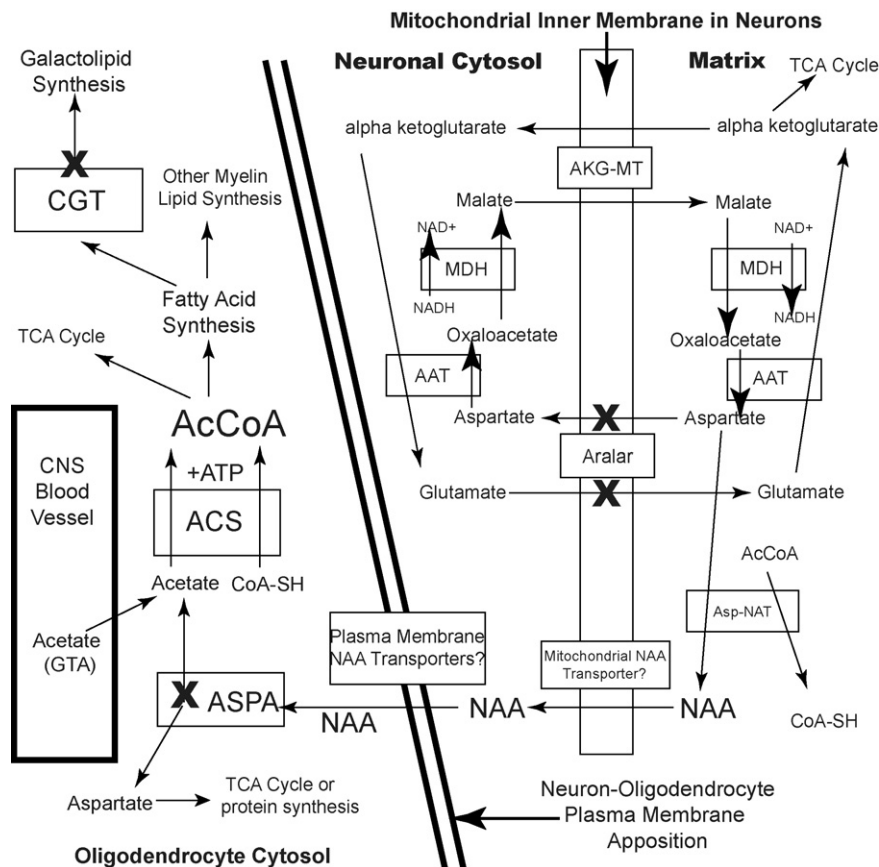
Mitochondrial Inner Membrane in Neurons

Galactolipid Synthesis

X

CGT

Other Myelin Lipid Synthesis

Fatty Acid Synthesis

TCA Cycle

AcCoA

+ATP

ACS

Acetate

CoA-SH

CNS Blood Vessel

Acetate (GTA)

X ASPA

NAA

Aspartate

TCA Cycle or protein synthesis

Oligodendrocyte Cytosol

Neuronal Cytosol

Matrix

TCA Cycle

alpha ketoglutarate

alpha ketoglutarate

AKG-MT

Malate

Malate

NAD+

NAD+

MDH

MDH

NADH

NADH

Oxaloacetate

Oxaloacetate

AAT

AAT

Aspartate

X

Aspartate

Aralar

Glutamate

X

Glutamate

AcCoA

Asp-NAT

Plasma Membrane NAA Transporters?

Mitochondrial NAA Transporter?

NAA

NAA

CoA-SH

Neuron-Oligodendrocyte Plasma Membrane Apposition